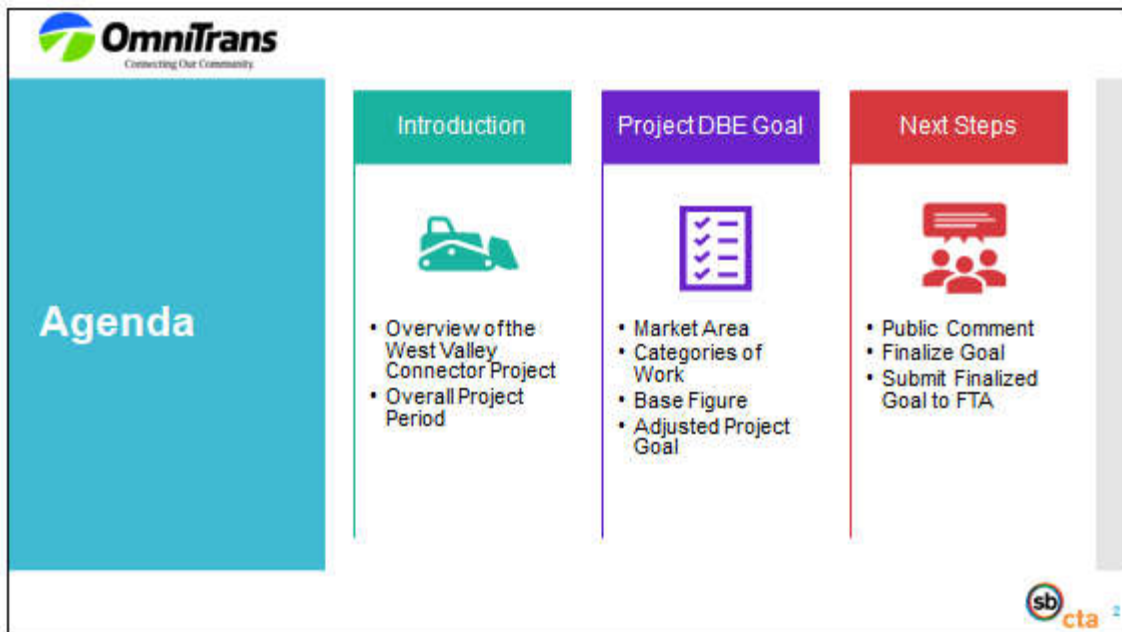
OmniTrans
Connecting Our Community

Agenda

Introduction

• Overview of the West Valley Connector Project
• Overall Project Period

Project DBE Goal

• Market Area
• Categories of Work
• Base Figure
• Adjusted Project Goal

Next Steps

• Public Comment
• Finalize Goal
• Submit Finalized Goal to FTA

sb cta

2